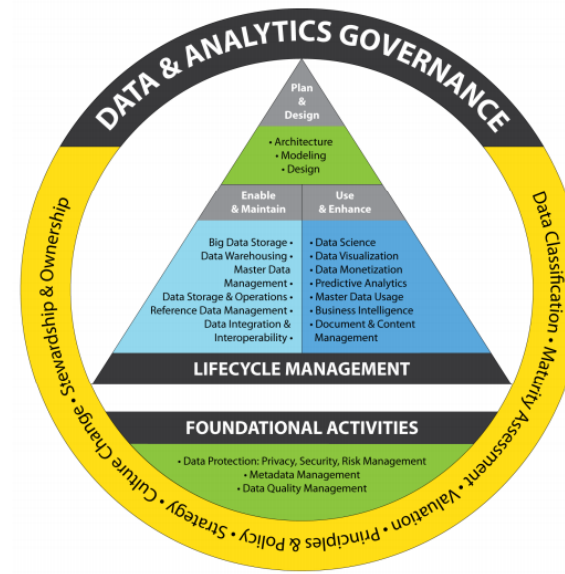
DATA & ANALYTICS GOVERNANCE

Plan & Design

• Architecture
• Modeling
• Design

Enable & Maintain

Use & Enhance

Big Data Storage •
Data Warehousing •
Master Data Management •
Data Storage & Operations •
Reference Data Management •
Data Integration & Interoperability •

• Data Science
• Data Visualization
• Data Monetization
• Predictive Analytics
• Master Data Usage
• Business Intelligence
• Document & Content Management

LIFECYCLE MANAGEMENT

FOUNDATIONAL ACTIVITIES

• Data Protection: Privacy, Security, Risk Management
• Metadata Management
• Data Quality Management

Stewardship & Ownership • Culture Change • Strategy • Policy • Principles & Policy • Valuation • Maturity Assessment • Data Classification